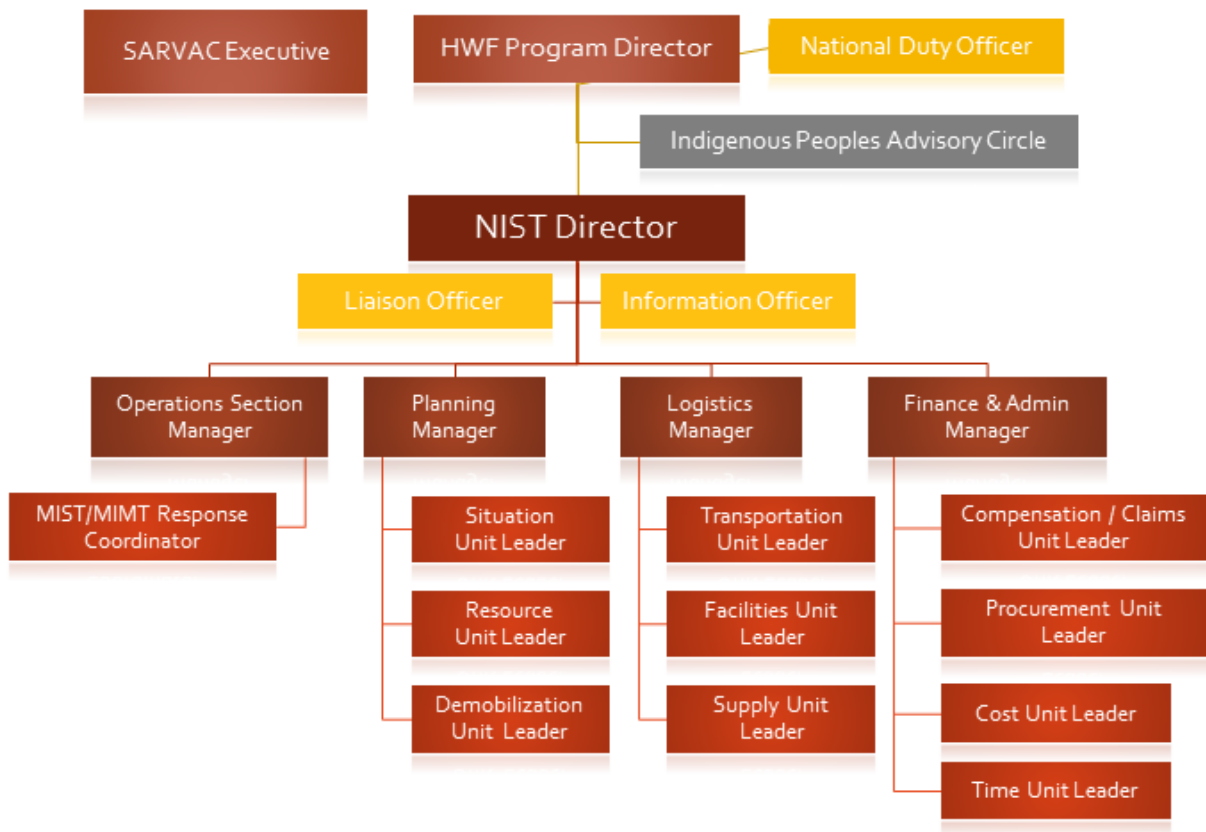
SARVAC Executive

HWF Program Director

National Duty Officer

Indigenous Peoples Advisory Circle

NIST Director

Liaison Officer

Information Officer

Operations Section Manager

Planning Manager

Logistics Manager

Finance & Admin Manager

MIST/MIMT Response Coordinator

Situation Unit Leader

Resource Unit Leader

Demobilization Unit Leader

Transportation Unit Leader

Facilities Unit Leader

Supply Unit Leader

Compensation / Claims Unit Leader

Procurement Unit Leader

Cost Unit Leader

Time Unit Leader